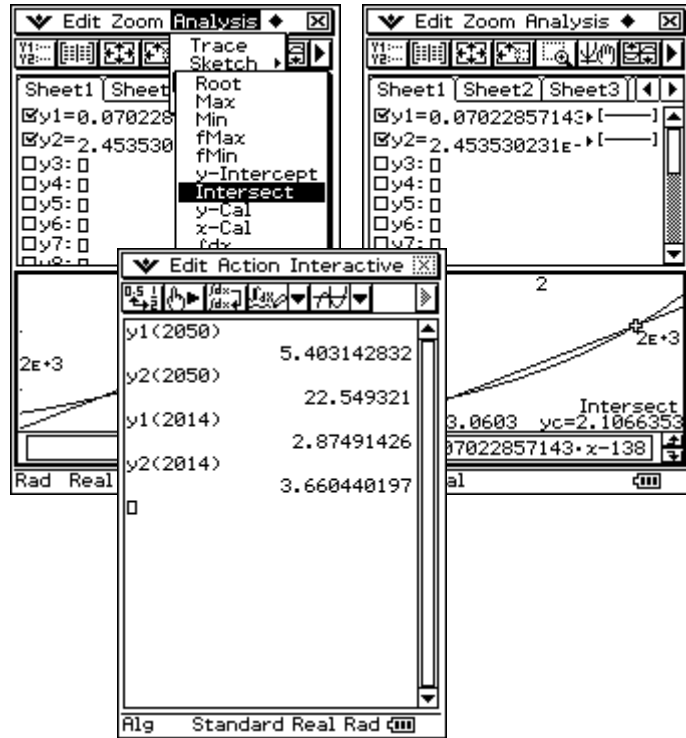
Edit Zoom Analysis

Trace
Sketch
Root
Max
Min
fMax
fMin
y-Intercept
Intersect
y-Cal
x-Cal

Sheet1 Sheet

y1=0.070228
y2=2.453530
y3:
y4:
y5:
y6:
y7:

2E+3

Rad Real

Edit Zoom Analysis

Sheet1 Sheet2 Sheet3

y1=0.07022857143
y2=2.453530231E-
y3:
y4:
y5:
y6:

2

2E+3

Intersect
3.0603 yc=2.1066353
07022857143·x-138

al

Edit Action Interactive

y1(2050)
5.403142832
y2(2050)
22.549321
y1(2014)
2.87491426
y2(2014)
3.660440197

Alg Standard Real Rad